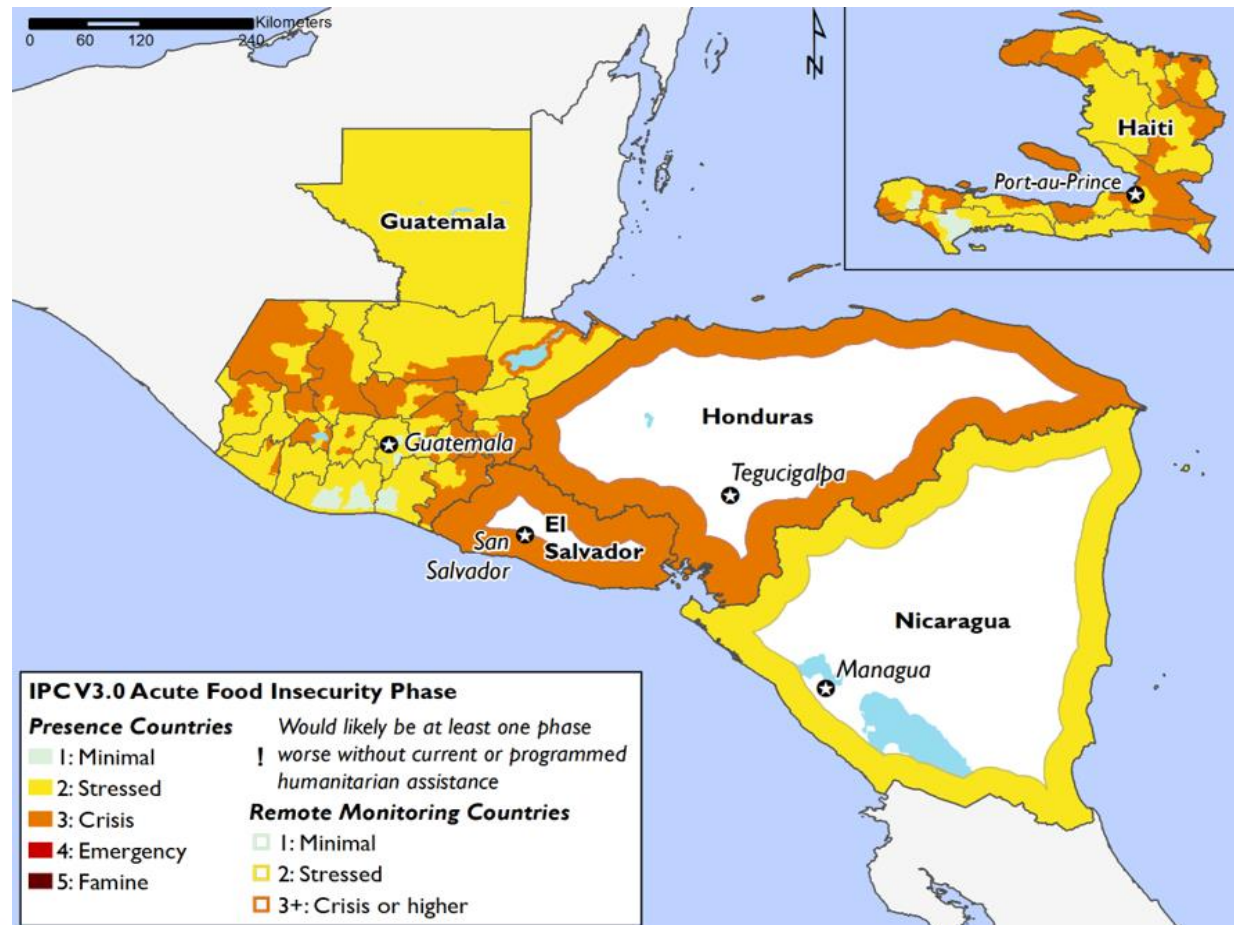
0 60 120 240 Kilometers

N

Haiti

Port-au-Prince

Guatemala

Honduras

Guatemala

Tegucigalpa

El Salvador

San Salvador

Nicaragua

Managua

IPC V3.0 Acute Food Insecurity Phase

Presence Countries

1: Minimal

2: Stressed

3: Crisis

4: Emergency

5: Famine

! Would likely be at least one phase worse without current or programmed humanitarian assistance

Remote Monitoring Countries

1: Minimal

2: Stressed

3+: Crisis or higher